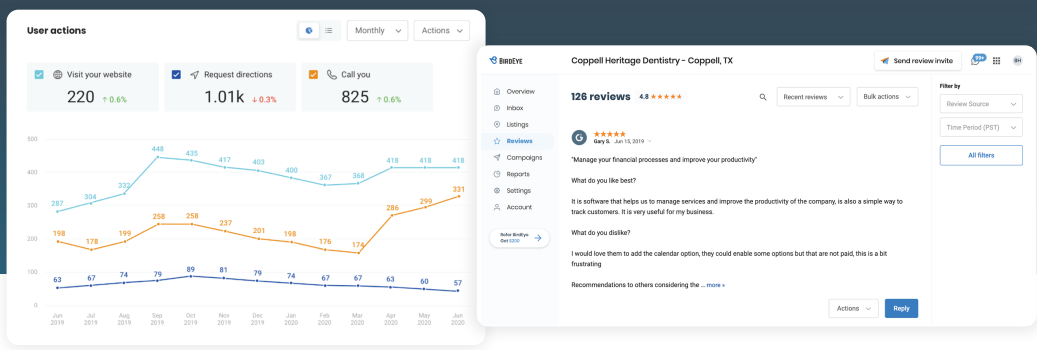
User actions

Monthly

Actions

Visit your website

220 ↑ 0.6%

Request directions

1.01k ↓ 0.3%

Call you

825 ↑ 0.6%

500
400
300
200
100
0

287 304 332 448 435 417 403 400 367 368 418 418 418

198 178 199 258 258 237 201 198 176 174 286 299 331

63 67 74 79 89 81 79 74 67 67 63 60 57

Jun 2019 Jul 2019 Aug 2019 Sep 2019 Oct 2019 Nov 2019 Dec 2019 Jan 2020 Feb 2020 Mar 2020 Apr 2020 May 2020 Jun 2020

BIRDEYE

Coppell Heritage Dentistry - Coppell, TX

Send review invite

99+

BH

Overview
Inbox
Listings
Reviews
Campaigns
Reports
Settings
Account

Refer BirdEye Get $200

126 reviews 4.8 ★★★★★

Recent reviews

Bulk actions

Gary S. Jun 15, 2019

"Manage your financial processes and improve your productivity"

What do you like best?

It is software that helps us to manage services and improve the productivity of the company, is also a simple way to track customers. It is very useful for my business.

What do you dislike?

I would love them to add the calendar option, they could enable some options but that are not paid, this is a bit frustrating

Recommendations to others considering the ... more »

Actions

Reply

Filter by

Review Source

Time Period (PST)

All filters